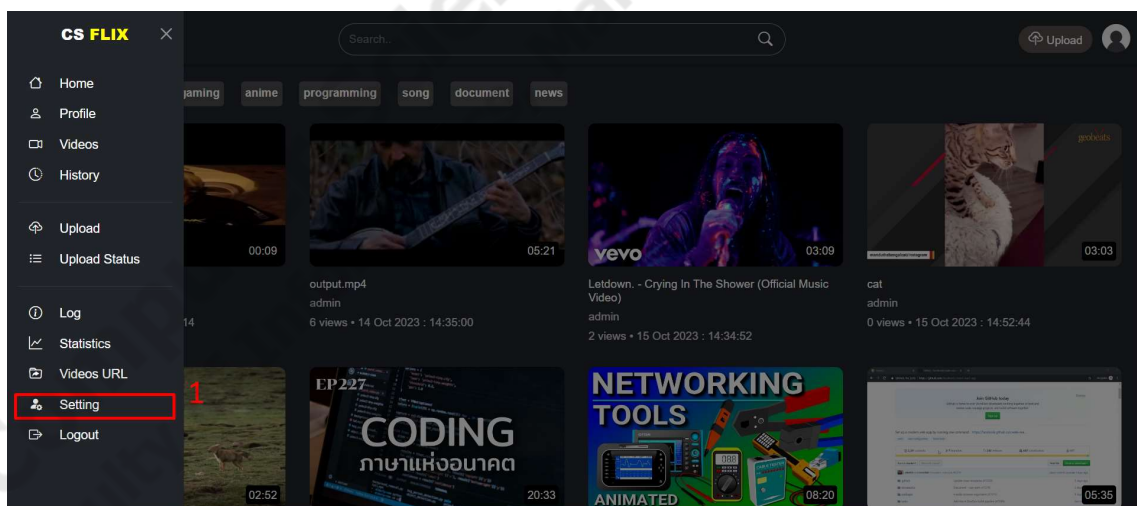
CS FLIX ✕

Home
Profile
Videos
History

Upload
Upload Status

Log
Statistics
Videos URL
Setting
Logout

1

Search...

Upload

gaming anime programming song document news

00:09

14

output.mp4
admin
6 views • 14 Oct 2023 : 14:35:00

05:21

vevo
03:09

Letdown. - Crying In The Shower (Official Music Video)
admin
2 views • 15 Oct 2023 : 14:34:52

03:03

cat
admin
0 views • 15 Oct 2023 : 14:52:44

02:52

EP227
CODING
ภาษาแห่งอนาคต
20:33

NETWORKING
TOOLS
ANIMATED
08:20

05:35